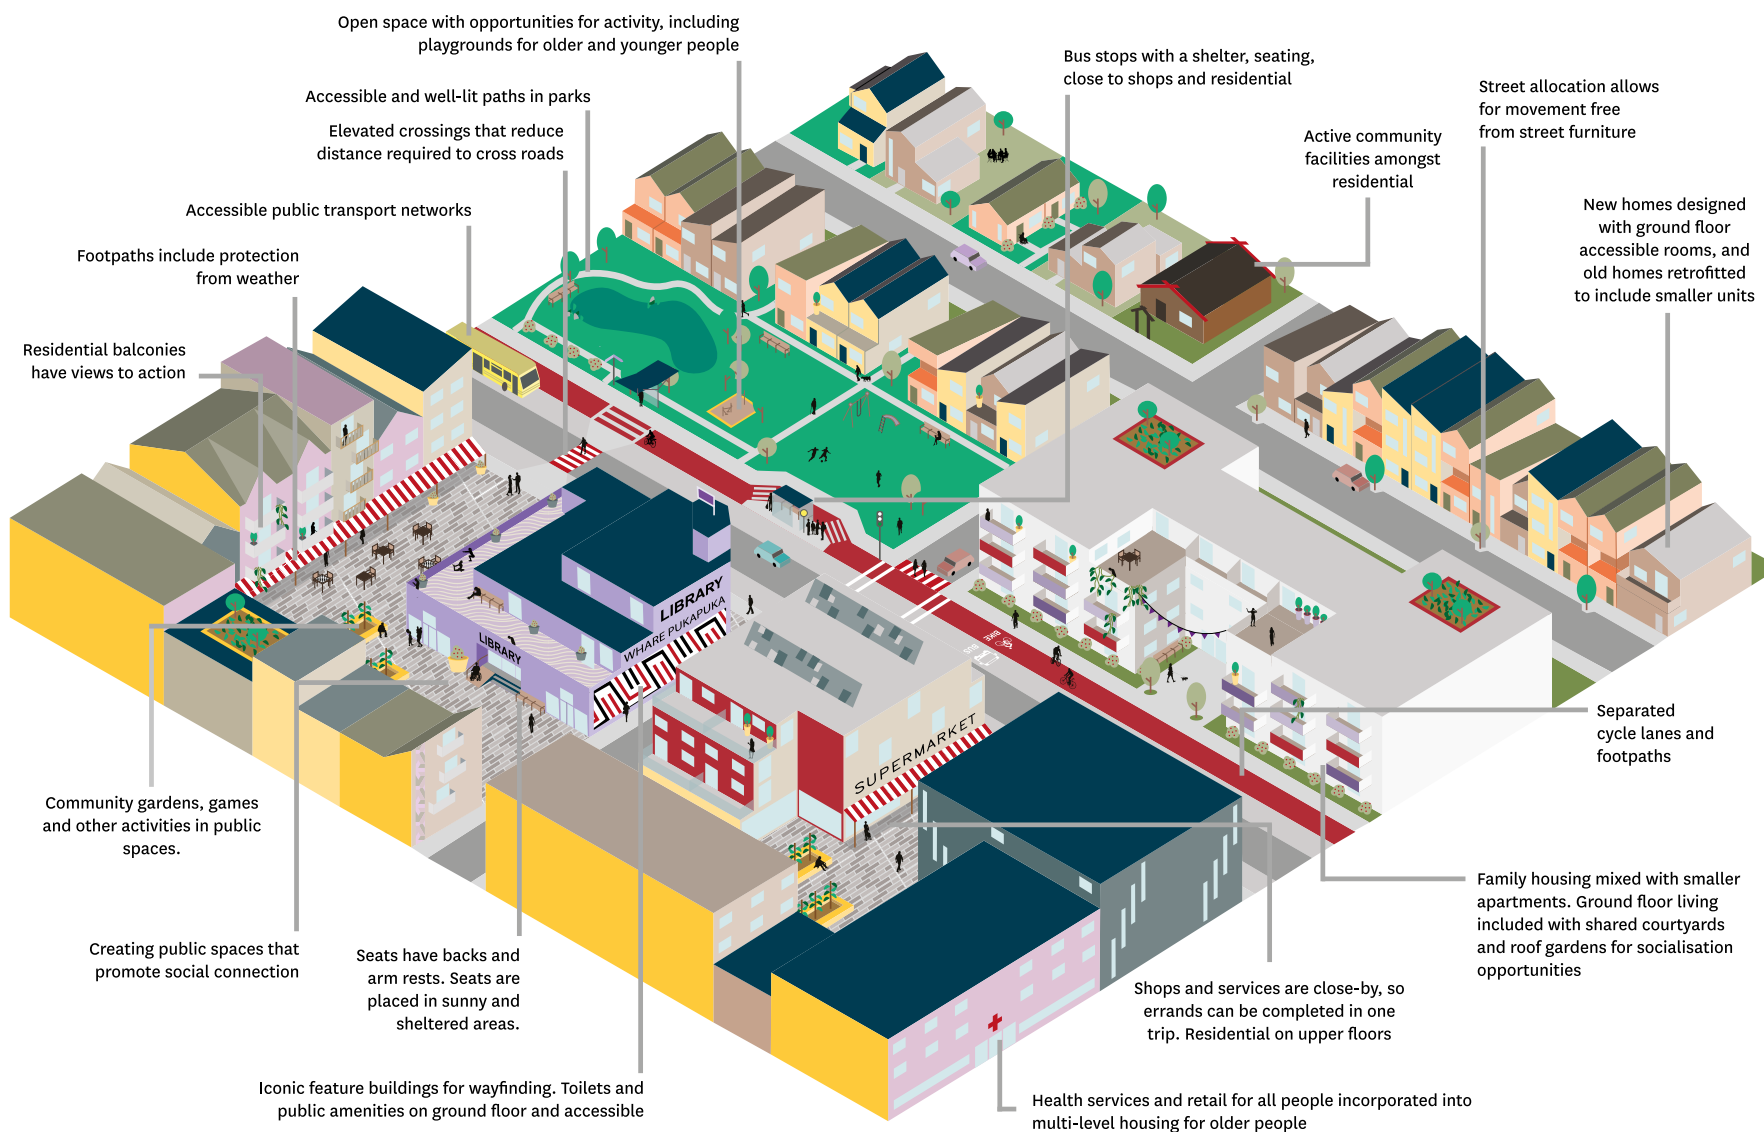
Open space with opportunities for activity, including playgrounds for older and younger people

Bus stops with a shelter, seating, close to shops and residential

Street allocation allows for movement free from street furniture

Accessible and well-lit paths in parks

Elevated crossings that reduce distance required to cross roads

Active community facilities amongst residential

New homes designed with ground floor accessible rooms, and old homes retrofitted to include smaller units

Accessible public transport networks

Footpaths include protection from weather

Residential balconies have views to action

LIBRARY

WHARE PUKAPUKA

LIBRARY

SUPERMARKET

BIKE

BUS

Separated cycle lanes and footpaths

Community gardens, games and other activities in public spaces.

Family housing mixed with smaller apartments. Ground floor living included with shared courtyards and roof gardens for socialisation opportunities

Creating public spaces that promote social connection

Seats have backs and arm rests. Seats are placed in sunny and sheltered areas.

Shops and services are close-by, so errands can be completed in one trip. Residential on upper floors

Iconic feature buildings for wayfinding. Toilets and public amenities on ground floor and accessible

Health services and retail for all people incorporated into multi-level housing for older people